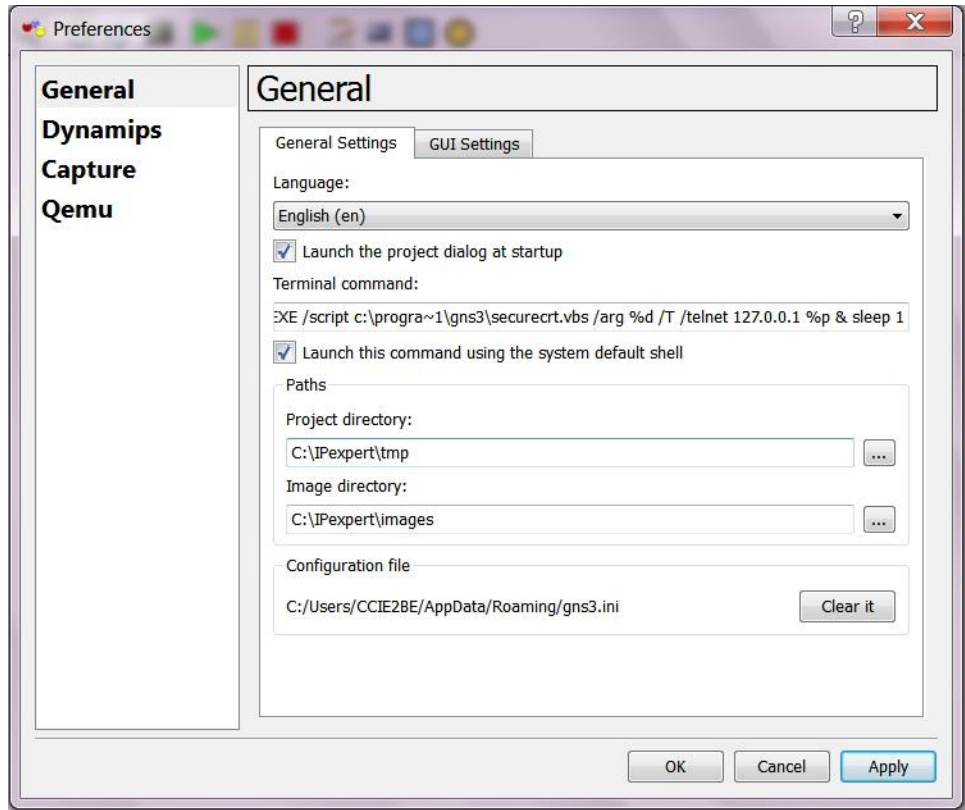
Preferences

?

X

General
Dynamips
Capture
Qemu

General

General Settings

GUI Settings

Language:

English (en)

Launch the project dialog at startup

Terminal command:

EXE /script c:\progra~1\gns3\securecrt.vbs /arg %d /T /telnet 127.0.0.1 %p & sleep 1

Launch this command using the system default shell

Paths

Project directory:

C:\IPexpert\tmp

...

Image directory:

C:\IPexpert\images

...

Configuration file

C:/Users/CCIE2BE/AppData/Roaming/gns3.ini

Clear it

OK

Cancel

Apply